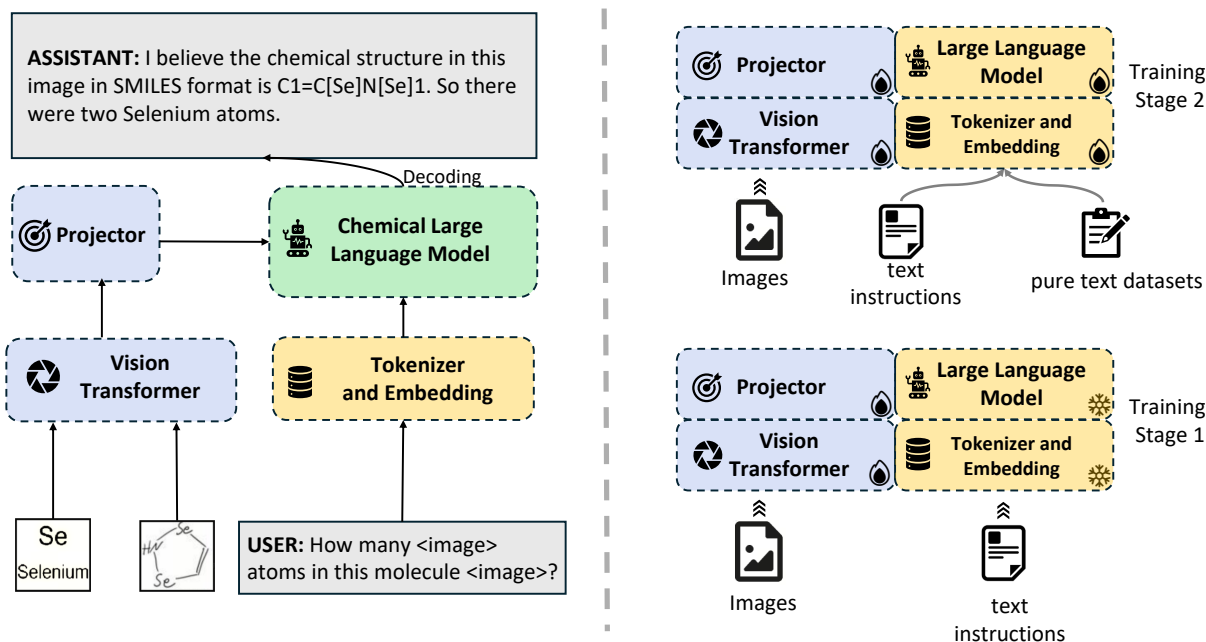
ASSISTANT: I believe the chemical structure in this image in SMILES format is C1=C[Se]N[Se]1. So there were two Selenium atoms.

Decoding

Projector

Chemical Large Language Model

Vision Transformer

Tokenizer and Embedding

Se
Selenium

HN Se Se

USER: How many <image> atoms in this molecule <image>?

Projector

Large Language Model

Training Stage 2

Vision Transformer

Tokenizer and Embedding

Images

text instructions

pure text datasets

Projector

Large Language Model

Training Stage 1

Vision Transformer

Tokenizer and Embedding

Images

text instructions